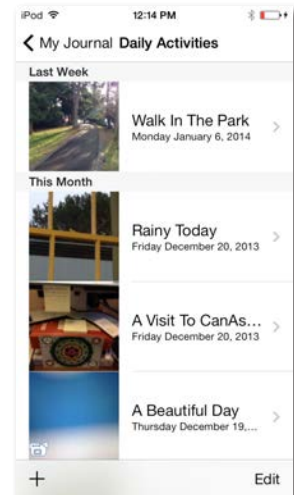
iPod
12:14 PM

< My Journal Daily Activities

Last Week

Walk In The Park
Monday January 6, 2014

This Month

Rainy Today
Friday December 20, 2013

A Visit To CanAs...
Friday December 20, 2013

A Beautiful Day
Thursday December 19,...

+

Edit